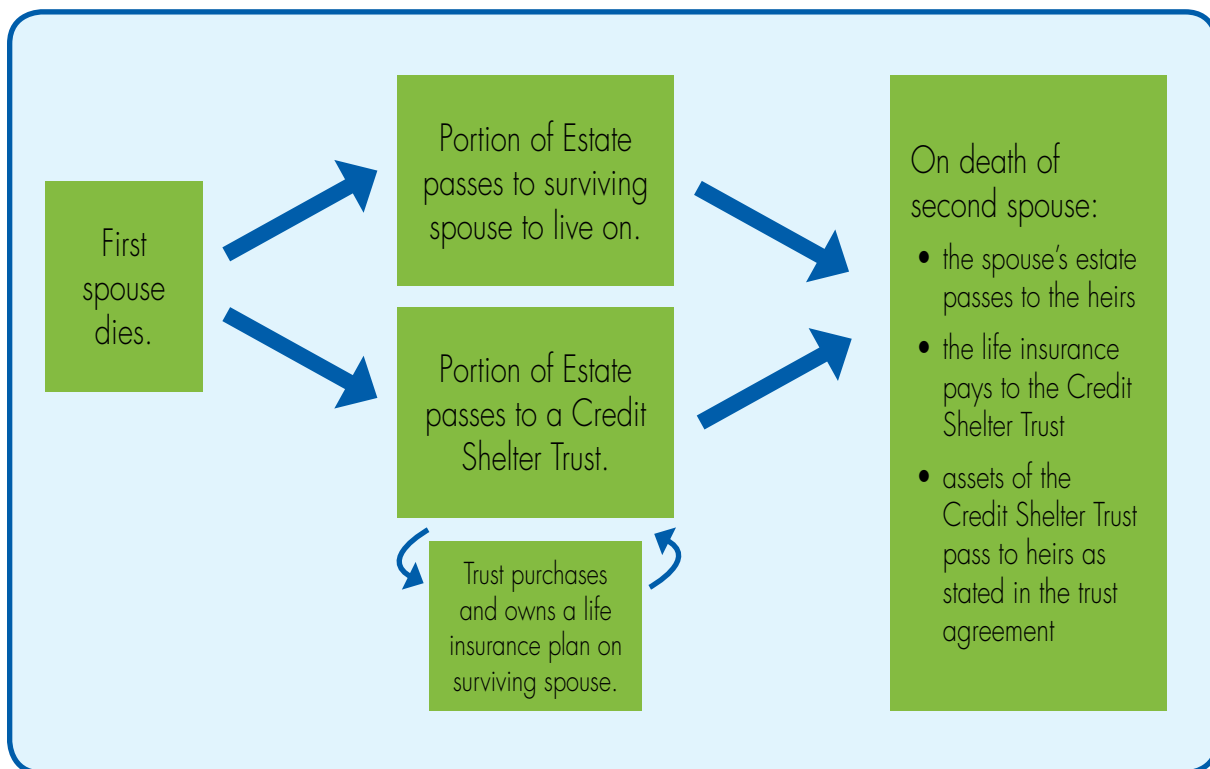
First spouse dies.

Portion of Estate passes to surviving spouse to live on.

Portion of Estate passes to a Credit Shelter Trust.

Trust purchases and owns a life insurance plan on surviving spouse.

On death of second spouse:

- the spouse's estate passes to the heirs
- the life insurance pays to the Credit Shelter Trust
- assets of the Credit Shelter Trust pass to heirs as stated in the trust agreement